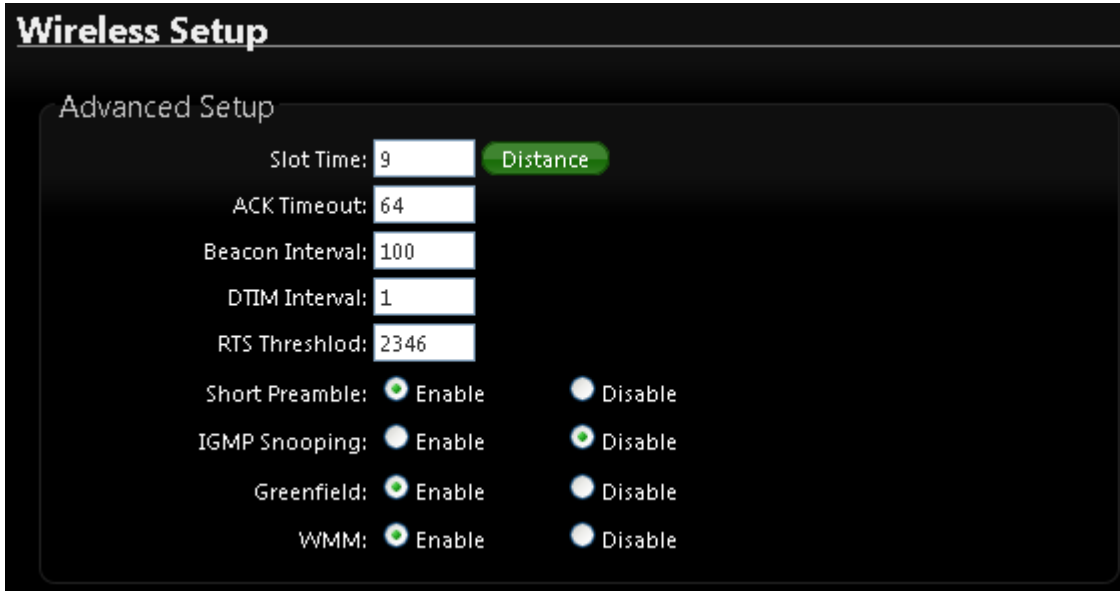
Wireless Setup

Advanced Setup

Slot Time: 9 Distance

ACK Timeout: 64

Beacon Interval: 100

DTIM Interval: 1

RTS Threshlod: 2346

Short Preamble: Enable Disable

IGMP Snooping: Enable Disable

Greenfield: Enable Disable

WMM: Enable Disable